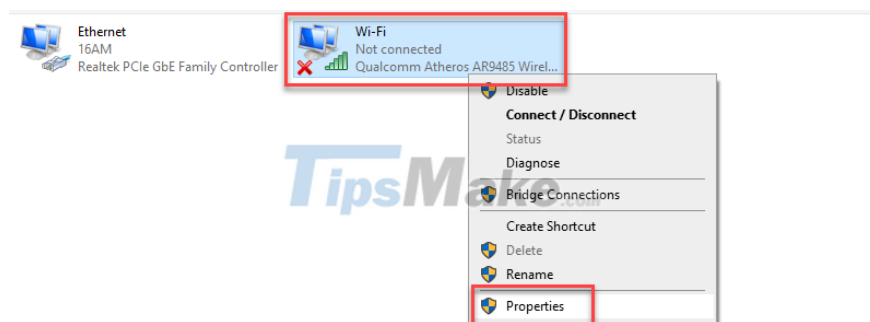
Ethernet
16AM
Realtek PCIe GbE Family Controller

Wi-Fi
Not connected
Qualcomm Atheros AR9485 Wirel...

Disable
Connect / Disconnect
Status
Diagnose
Bridge Connections
Create Shortcut
Delete
Rename
Properties

TipsMake.com